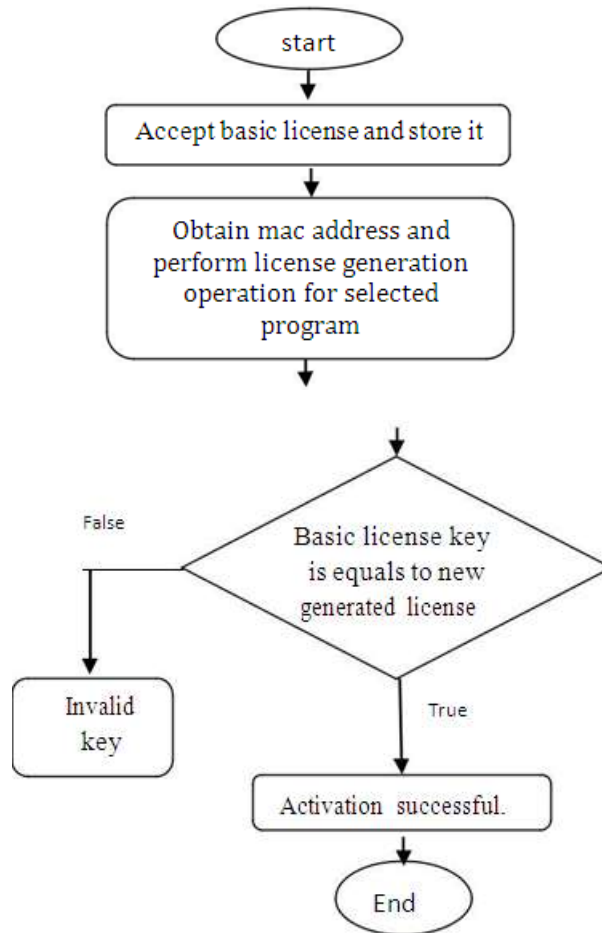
start

Accept basic license and store it

Obtain mac address and perform license generation operation for selected program

False

Basic license key is equals to new generated license

Invalid key

True

Activation successful.

End